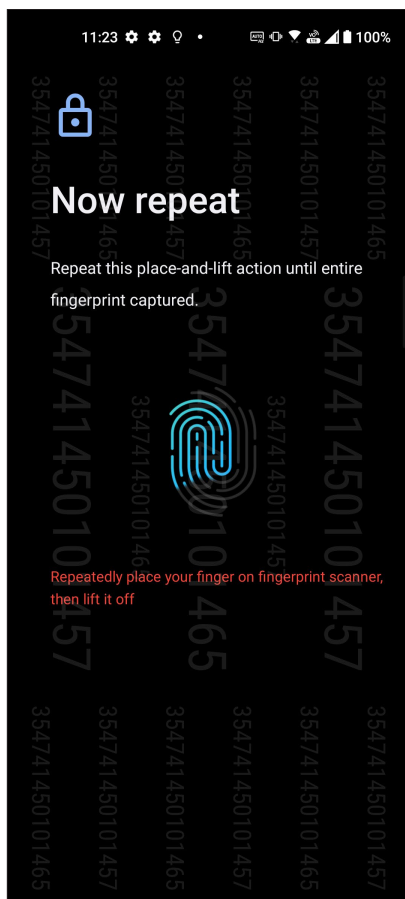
11:23 100%

Now repeat

Repeat this place-and-lift action until entire fingerprint captured.

Repeatedly place your finger on fingerprint scanner, then lift it off

354741450101457
354741450101465
354741450101457
354741450101465
354741450101457
354741450101465
354741450101457
354741450101465
354741450101457
354741450101465
354741450101457
354741450101465
354741450101457
354741450101465
354741450101457
354741450101465